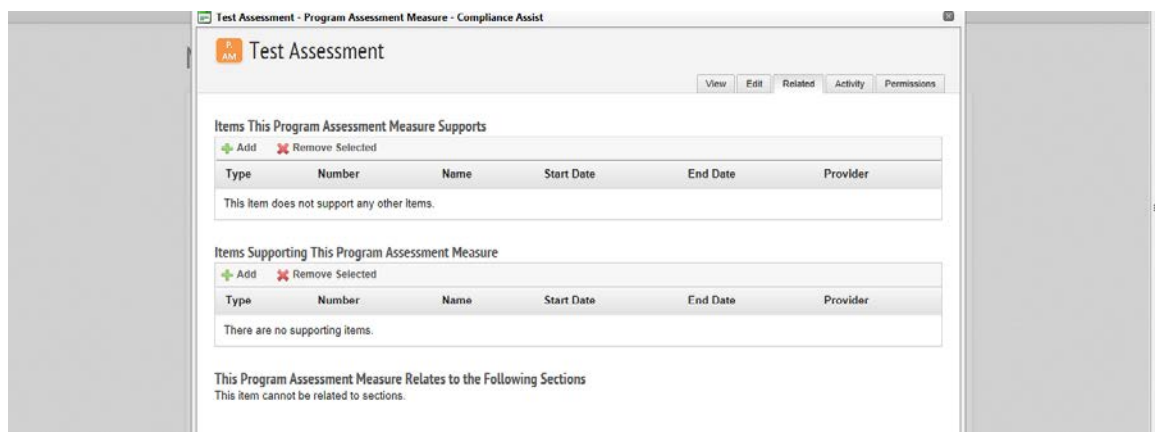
Test Assessment - Program Assessment Measure - Compliance Assist

P. AM Test Assessment

View Edit Related Activity Permissions

Items This Program Assessment Measure Supports

Add Remove Selected

| Type | Number | Name | Start Date | End Date | Provider |
|---|---|---|---|---|---|
| This item does not support any other items. | | | | | |

Items Supporting This Program Assessment Measure

Add Remove Selected

| Type | Number | Name | Start Date | End Date | Provider |
|---|---|---|---|---|---|
| There are no supporting items. | | | | | |

This Program Assessment Measure Relates to the Following Sections

This item cannot be related to sections.